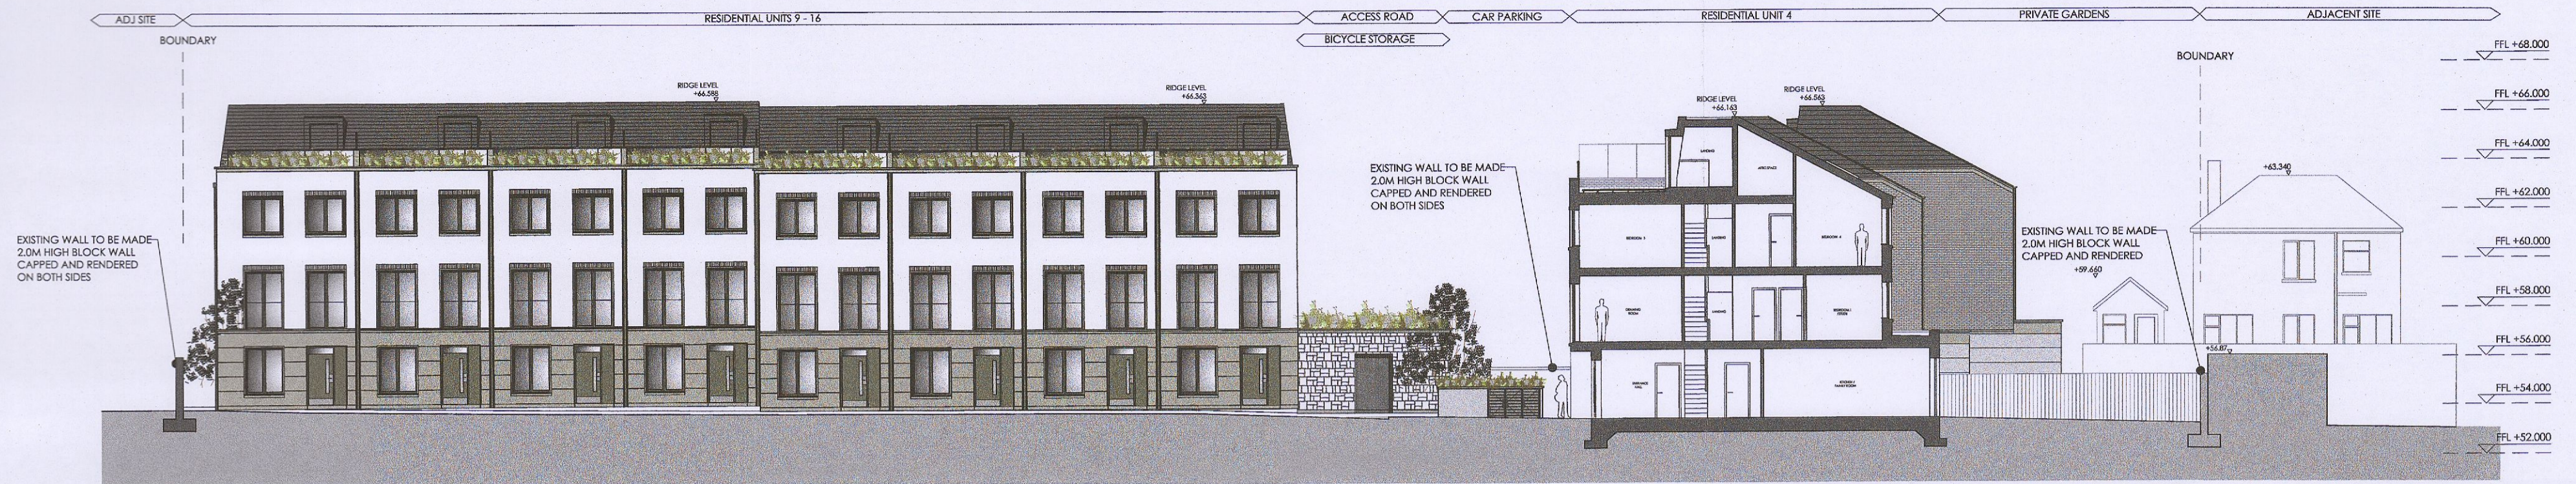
ADJ SITE
RESIDENTIAL UNITS 9 - 16
ACCESS ROAD
CAR PARKING
RESIDENTIAL UNIT 4
PRIVATE GARDENS
ADJACENT SITE
BICYCLE STORAGE

BOUNDARY

BOUNDARY

RIDGE LEVEL +66.588

RIDGE LEVEL +66.563

RIDGE LEVEL +66.163

RIDGE LEVEL +66.563

FFL +68.000
FFL +66.000
FFL +64.000
FFL +62.000
FFL +60.000
FFL +58.000
FFL +56.000
FFL +54.000
FFL +52.000

EXISTING WALL TO BE MADE 2.0M HIGH BLOCK WALL CAPPED AND RENDERED ON BOTH SIDES

EXISTING WALL TO BE MADE 2.0M HIGH BLOCK WALL CAPPED AND RENDERED ON BOTH SIDES

EXISTING WALL TO BE MADE 2.0M HIGH BLOCK WALL CAPPED AND RENDERED

+63.340

+59.660

+56.87

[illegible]